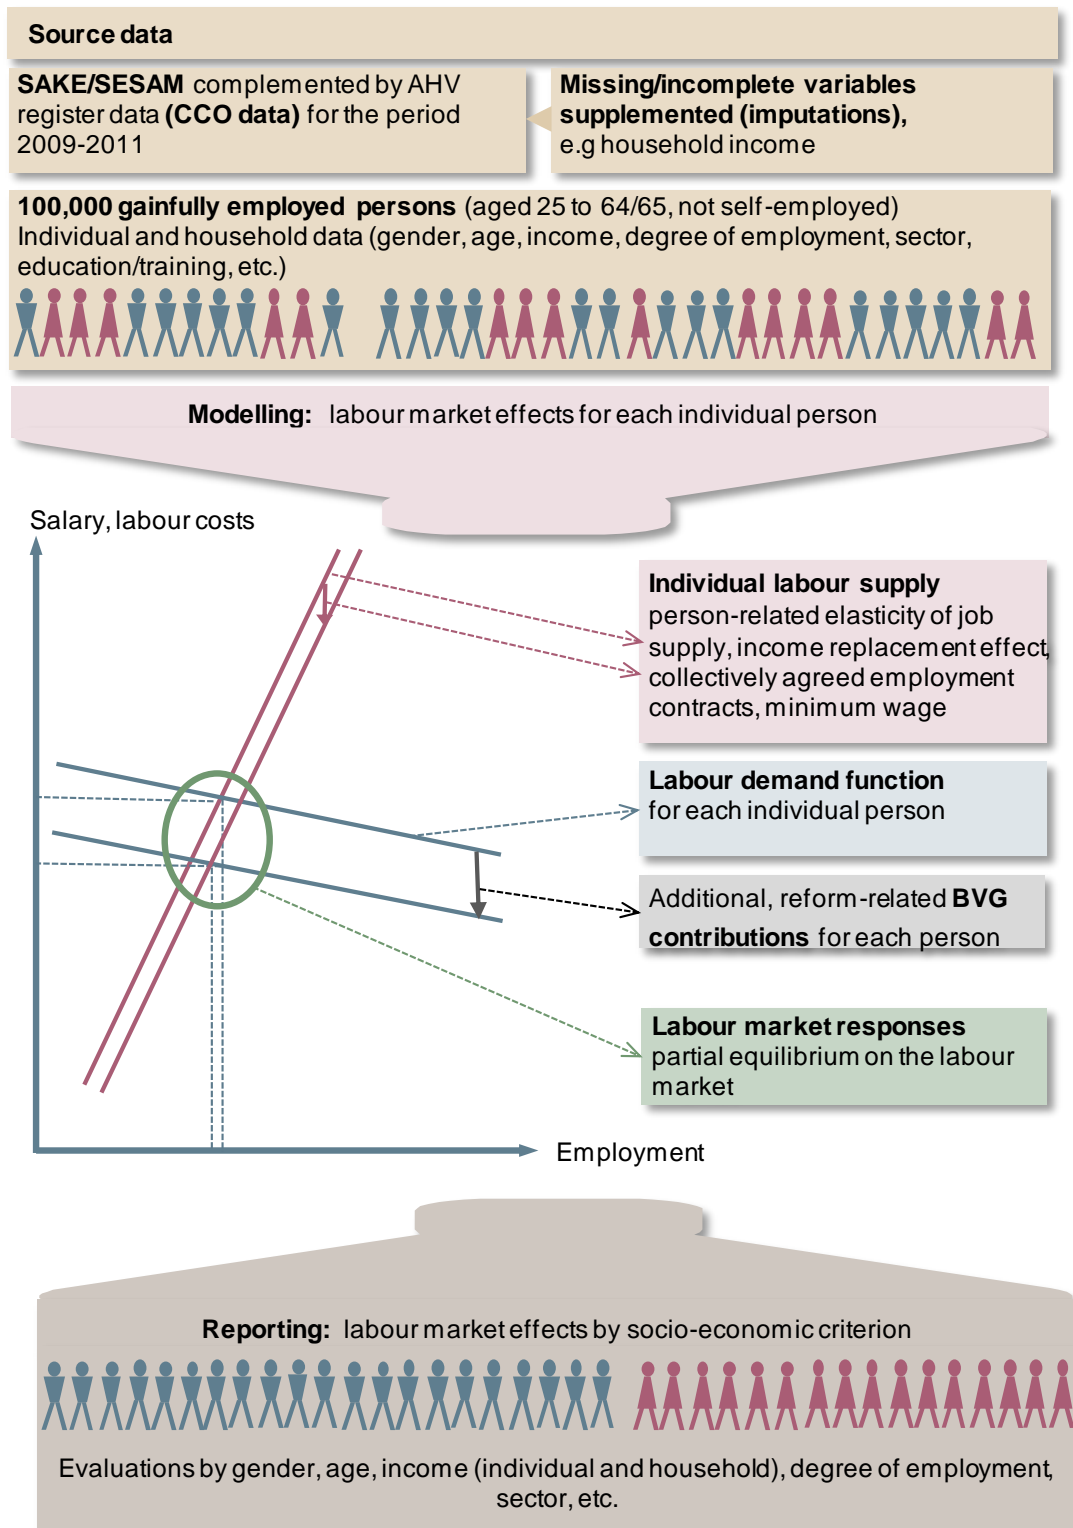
Source data

SAKE/SESAM complemented by AHV register data (CCO data) for the period 2009-2011

Missing/incomplete variables supplemented (imputations), e.g household income

100,000 gainfully employed persons (aged 25 to 64/65, not self-employed)
Individual and household data (gender, age, income, degree of employment, sector, education/training, etc.)

Modelling: labour market effects for each individual person

Salary, labour costs

Individual labour supply
person-related elasticity of job supply, income replacement effect, collectively agreed employment contracts, minimum wage

Labour demand function
for each individual person

Additional, reform-related BVG contributions for each person

Labour market responses
partial equilibrium on the labour market

Employment

Reporting: labour market effects by socio-economic criterion

Evaluations by gender, age, income (individual and household), degree of employment, sector, etc.